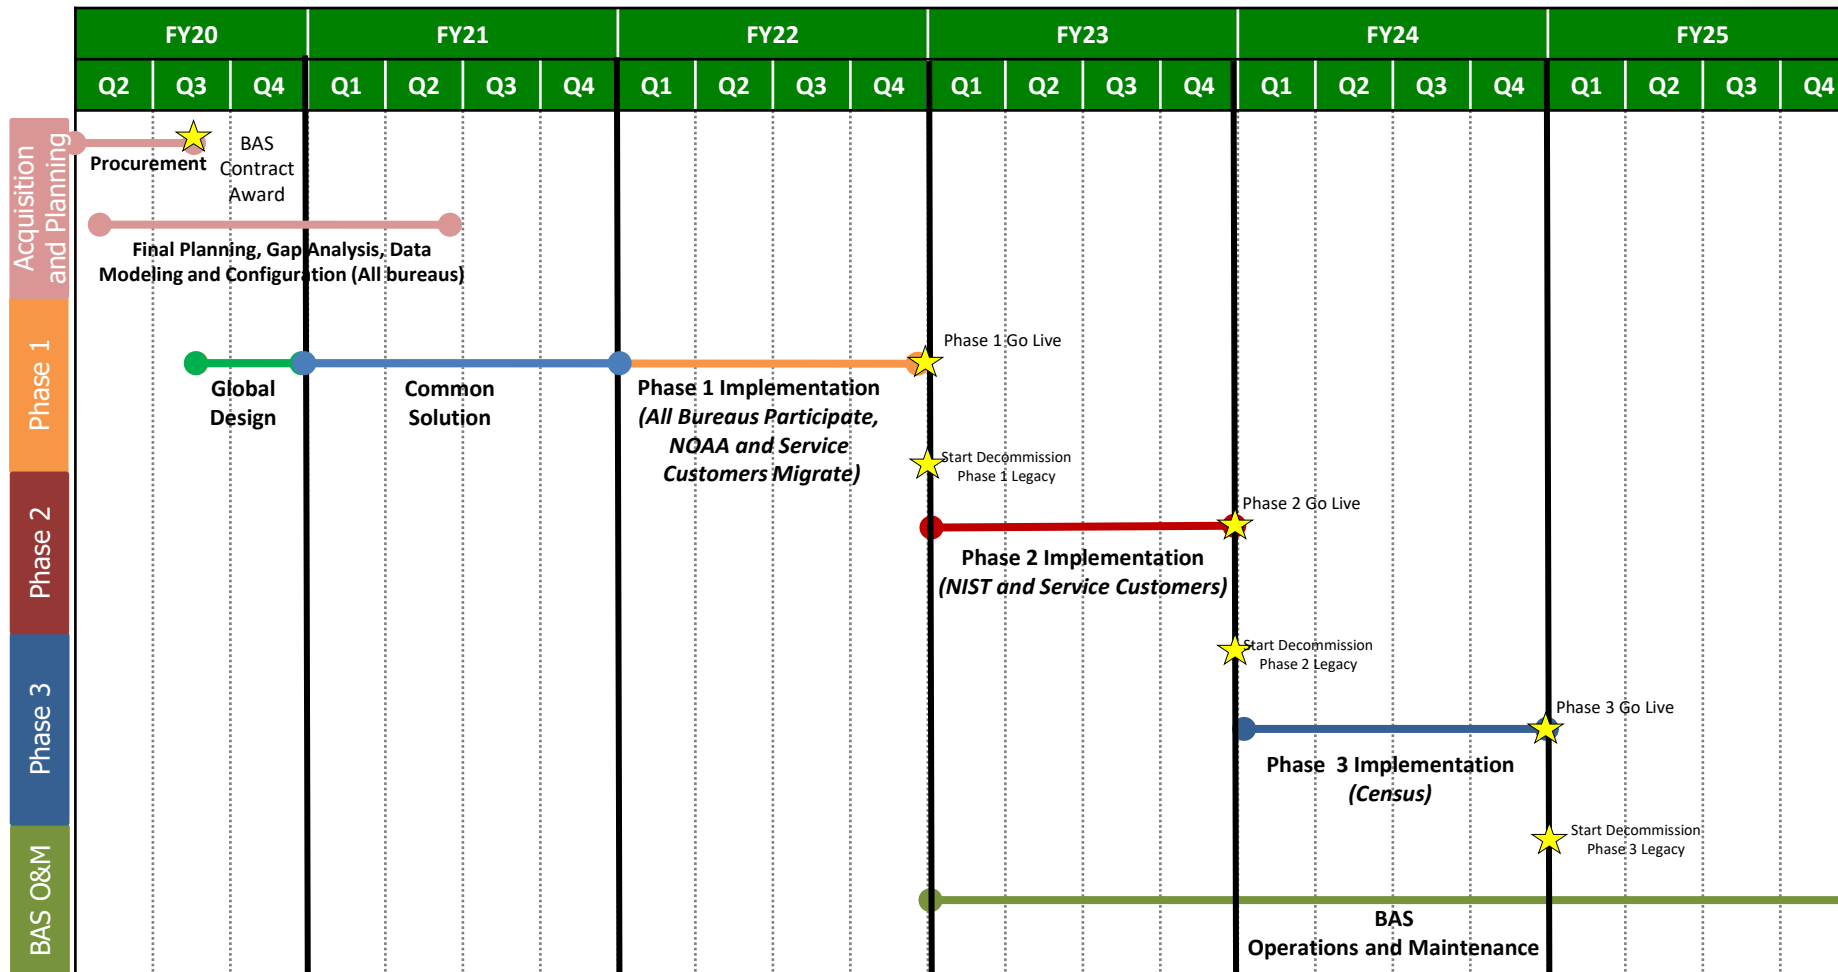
| FY20 | | | FY21 | | | | FY22 | | | | FY23 | | | | FY24 | | | | FY25 | | | |
|---|---|---|---|---|---|---|---|---|---|---|---|---|---|---|---|---|---|---|---|---|---|---|
| Q2 | Q3 | Q4 | Q1 | Q2 | Q3 | Q4 | Q1 | Q2 | Q3 | Q4 | Q1 | Q2 | Q3 | Q4 | Q1 | Q2 | Q3 | Q4 | Q1 | Q2 | Q3 | Q4 |

Acquisition and Planning

Procurement

BAS Contract Award

Final Planning, Gap Analysis, Data Modeling and Configuration (All bureaus)

Phase 1

Global Design

Common Solution

Phase 1 Implementation (All Bureaus Participate, NOAA and Service Customers Migrate)

Phase 1 Go Live

Start Decommission Phase 1 Legacy

Phase 2

Phase 2 Go Live

Phase 2 Implementation (NIST and Service Customers)

Start Decommission Phase 2 Legacy

Phase 3

Phase 3 Go Live

Phase 3 Implementation (Census)

Start Decommission Phase 3 Legacy

BAS O&M

BAS Operations and Maintenance